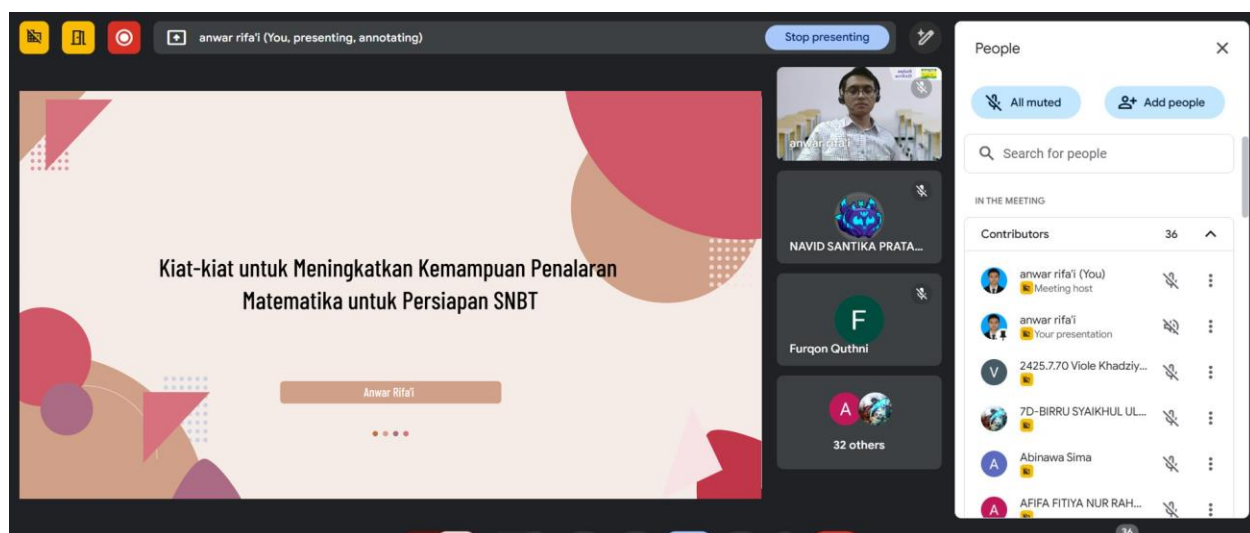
anwar rifa'i (You, presenting, annotating)

Stop presenting

Kiat-kiat untuk Meningkatkan Kemampuan Penalaran Matematika untuk Persiapan SNBT

Anwar Rifa'i

anwar rifa'i

NAVID SANTIKA PRATA...

F

Furqon Quthni

A

32 others

People

All muted

Add people

Search for people

IN THE MEETING

Contributors 36

anwar rifa'i (You)
Meeting host

anwar rifa'i
Your presentation

V
2425.7.70 Viole Khadziy...

7D-BIRRU SYAIKHUL UL...

A
Abinawa Sima

A
AFIFA FITIYA NUR RAH...

36